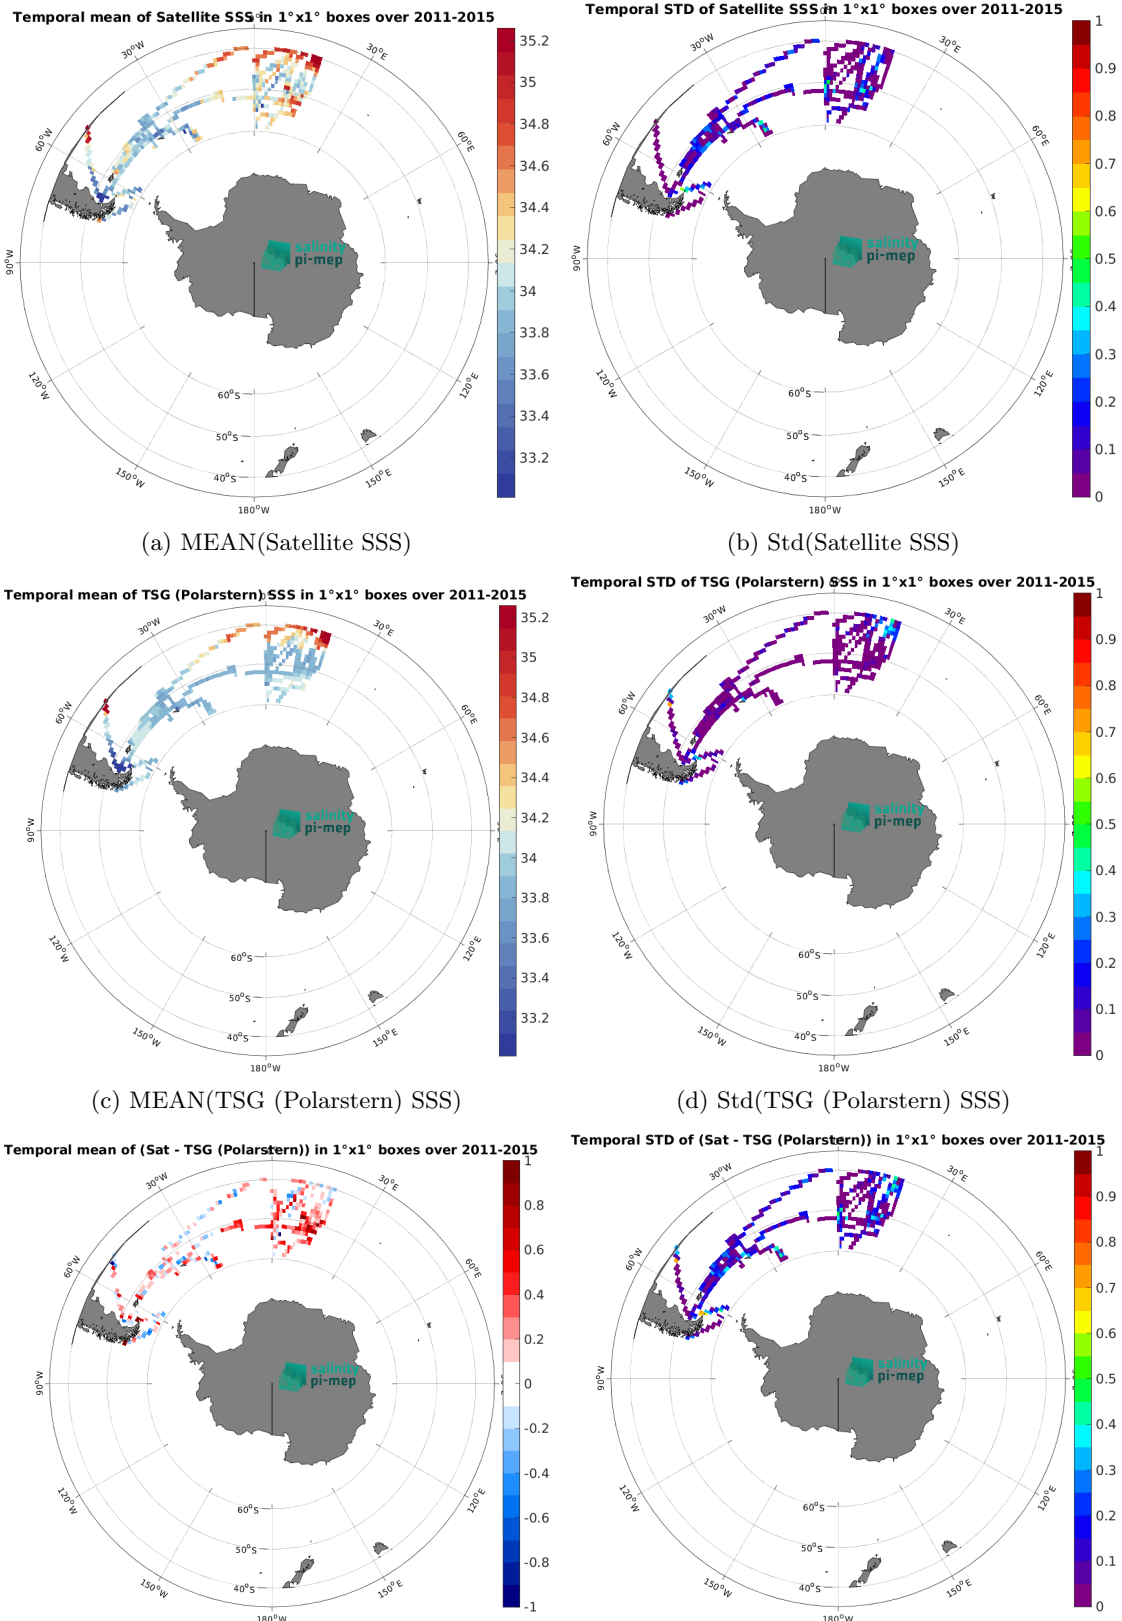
Temporal mean of Satellite SSS in 1°x1° boxes over 2011-2015

30°W 0° 30°E 60°W 60°E 90°W 120°W 120°E 150°W 150°E 180°W 60°S 50°S 40°S

salinity pi-mep

35.2 35 34.8 34.6 34.4 34.2 34 33.8 33.6 33.4 33.2

(a) MEAN(Satellite SSS)

Temporal STD of Satellite SSS in 1°x1° boxes over 2011-2015

30°W 0° 30°E 60°W 60°E 90°W 120°W 120°E 150°W 150°E 180°W 60°S 50°S 40°S

salinity pi-mep

1 0.9 0.8 0.7 0.6 0.5 0.4 0.3 0.2 0.1 0

(b) Std(Satellite SSS)

Temporal mean of TSG (Polarstern) SSS in 1°x1° boxes over 2011-2015

30°W 0° 30°E 60°W 60°E 90°W 120°W 120°E 150°W 150°E 180°W 60°S 50°S 40°S

salinity pi-mep

35.2 35 34.8 34.6 34.4 34.2 34 33.8 33.6 33.4 33.2

(c) MEAN(TSG (Polarstern) SSS)

Temporal STD of TSG (Polarstern) SSS in 1°x1° boxes over 2011-2015

30°W 0° 30°E 60°W 60°E 90°W 120°W 120°E 150°W 150°E 180°W 60°S 50°S 40°S

salinity pi-mep

1 0.9 0.8 0.7 0.6 0.5 0.4 0.3 0.2 0.1 0

(d) Std(TSG (Polarstern) SSS)

Temporal mean of (Sat - TSG (Polarstern)) in 1°x1° boxes over 2011-2015

30°W 0° 30°E 60°W 60°E 90°W 120°W 120°E 150°W 150°E 180°W 60°S 50°S 40°S

salinity pi-mep

1 0.8 0.6 0.4 0.2 0 -0.2 -0.4 -0.6 -0.8 -1

Temporal STD of (Sat - TSG (Polarstern)) in 1°x1° boxes over 2011-2015

30°W 0° 30°E 60°W 60°E 90°W 120°W 120°E 150°W 150°E 180°W 60°S 50°S 40°S

salinity pi-mep

1 0.9 0.8 0.7 0.6 0.5 0.4 0.3 0.2 0.1 0